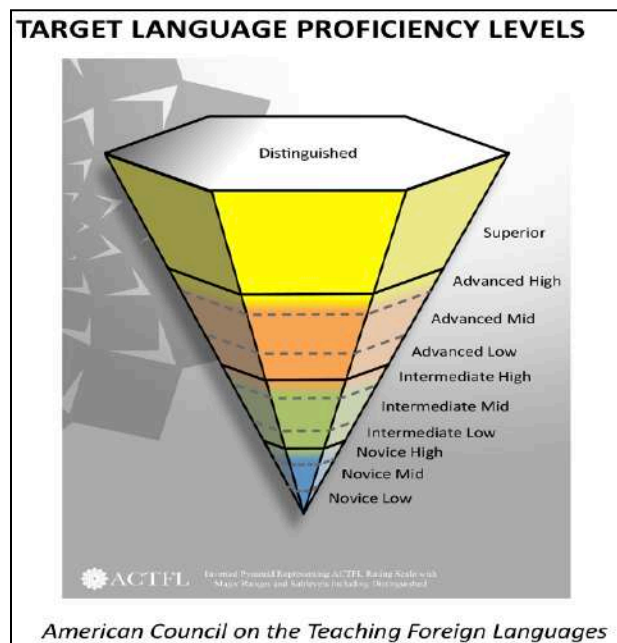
TARGET LANGUAGE PROFICIENCY LEVELS

Distinguished

Superior

Advanced High

Advanced Mid

Advanced Low

Intermediate High

Intermediate Mid

Intermediate Low

Novice High

Novice Mid

Novice Low

ACTFL Inverted Pyramid Representing ACTFL Rating Scale with Major Ranges and Sublevels Including Distinguished

American Council on the Teaching Foreign Languages